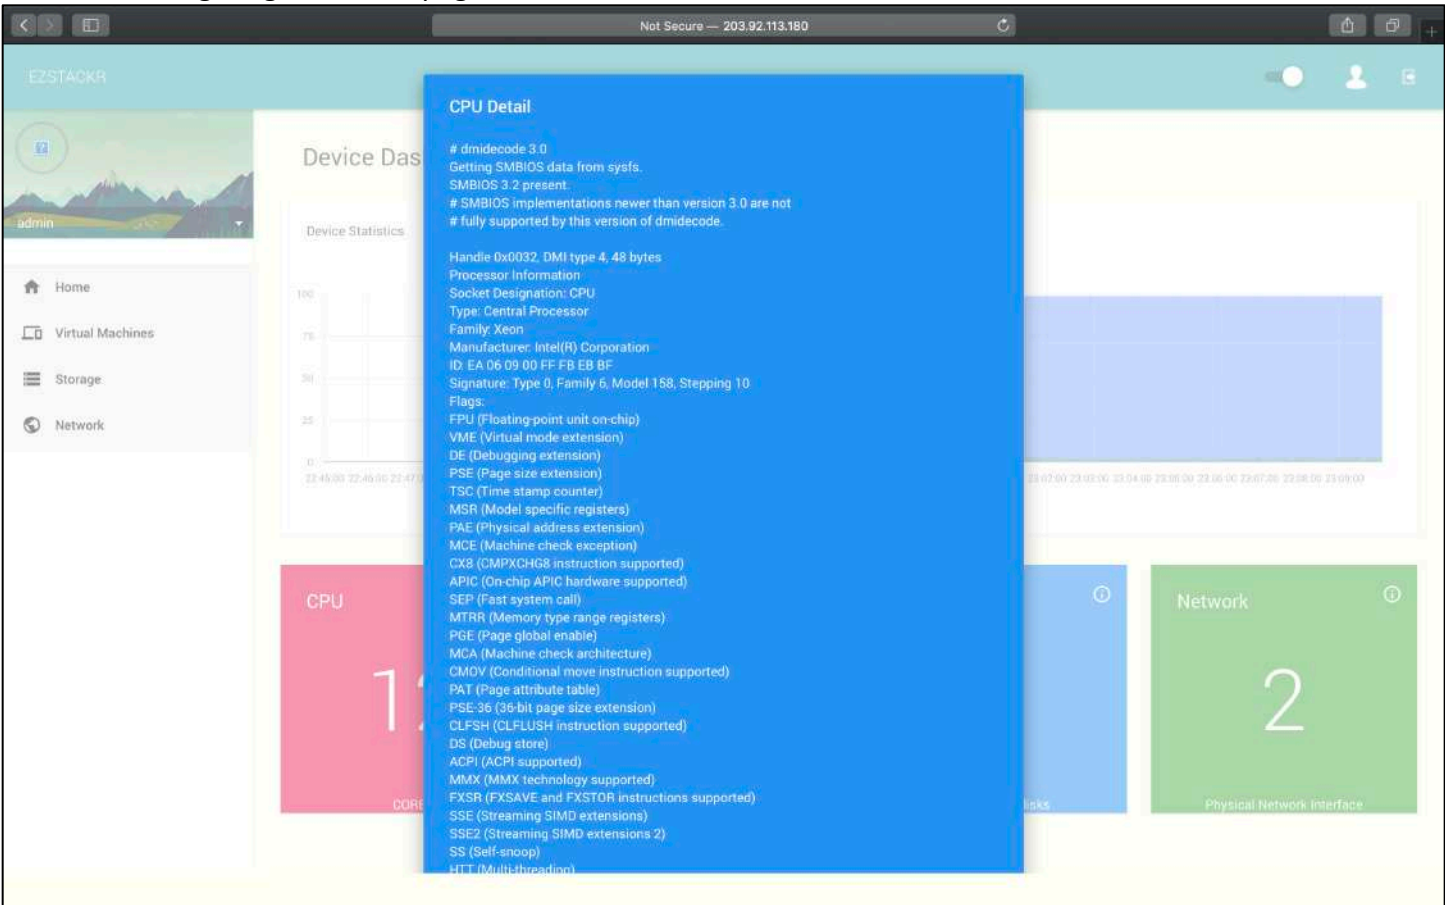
Not Secure — 203.92.113.180

EZSTACKR

admin

Home
Virtual Machines
Storage
Network

Device Das

Device Statistics

100
75
50
25
0

22:45:00 22:46:00 22:47:0

23:02:00 23:03:00 23:04:00 23:05:00 23:06:00 23:07:00 23:08:00 23:09:00

CPU
1
CORE

lisks

Network
2
Physical Network Interface

CPU Detail

# dmidecode 3.0
Getting SMBIOS data from sysfs.
SMBIOS 3.2 present.
# SMBIOS implementations newer than version 3.0 are not
# fully supported by this version of dmidecode.

Handle 0x0032, DMI type 4, 48 bytes
Processor Information
Socket Designation: CPU
Type: Central Processor
Family: Xeon
Manufacturer: Intel(R) Corporation
ID: EA 06 09 00 FF FB EB BF
Signature: Type 0, Family 6, Model 158, Stepping 10
Flags:
FPU (Floating-point unit on-chip)
VME (Virtual mode extension)
DE (Debugging extension)
PSE (Page size extension)
TSC (Time stamp counter)
MSR (Model specific registers)
PAE (Physical address extension)
MCE (Machine check exception)
CX8 (CMPXCHG8 instruction supported)
APIC (On-chip APIC hardware supported)
SEP (Fast system call)
MTRR (Memory type range registers)
PGE (Page global enable)
MCA (Machine check architecture)
CMOV (Conditional move instruction supported)
PAT (Page attribute table)
PSE-36 (36-bit page size extension)
CLFSH (CLFLUSH instruction supported)
DS (Debug store)
ACPI (ACPI supported)
MMX (MMX technology supported)
FXSR (FXSAVE and FXSTOR instructions supported)
SSE (Streaming SIMD extensions)
SSE2 (Streaming SIMD extensions 2)
SS (Self-snoop)
HTT (Multi-threading)